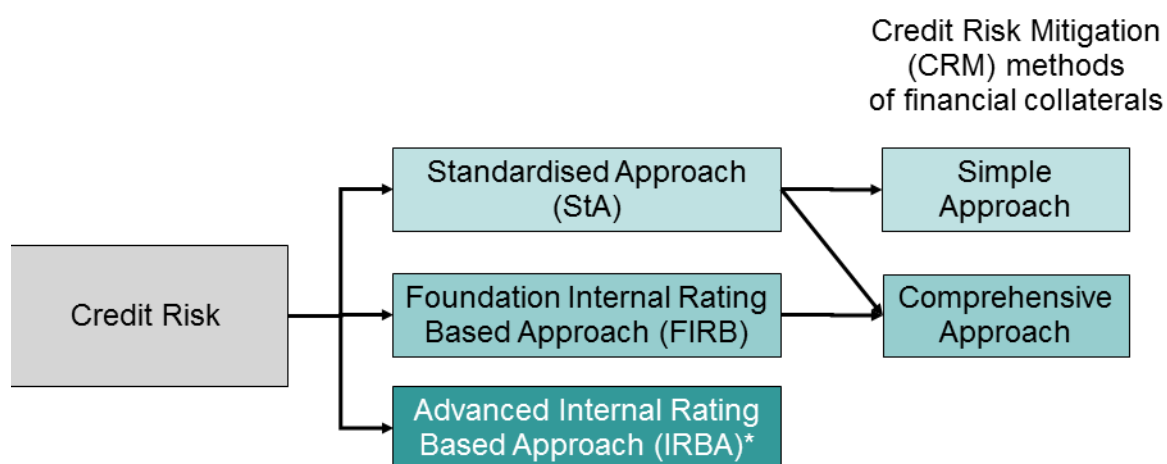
Credit Risk Mitigation (CRM) methods of financial collaterals

Credit Risk

Standardised Approach (StA)

Foundation Internal Rating Based Approach (FIRB)

Advanced Internal Rating Based Approach (IRBA)*

Simple Approach

Comprehensive Approach